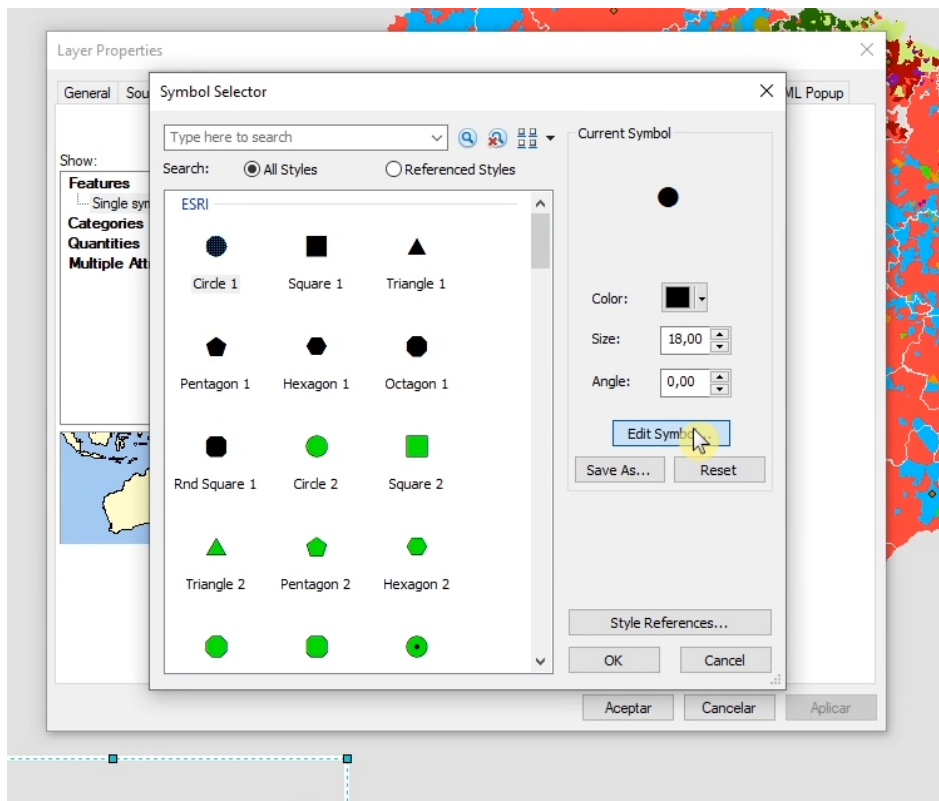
Layer Properties

General Sou

ML Popup

Show:
Features
Single sym
Categories
Quantities
Multiple Att

Symbol Selector

Type here to search

Search: All Styles Referenced Styles

ESRI

Circle 1 Square 1 Triangle 1

Pentagon 1 Hexagon 1 Octagon 1

Rnd Square 1 Circle 2 Square 2

Triangle 2 Pentagon 2 Hexagon 2

Current Symbol

Color:

Size: 18,00

Angle: 0,00

Edit Symbo

Save As... Reset

Style References...

OK Cancel

Aceptar Cancelar Aplicar